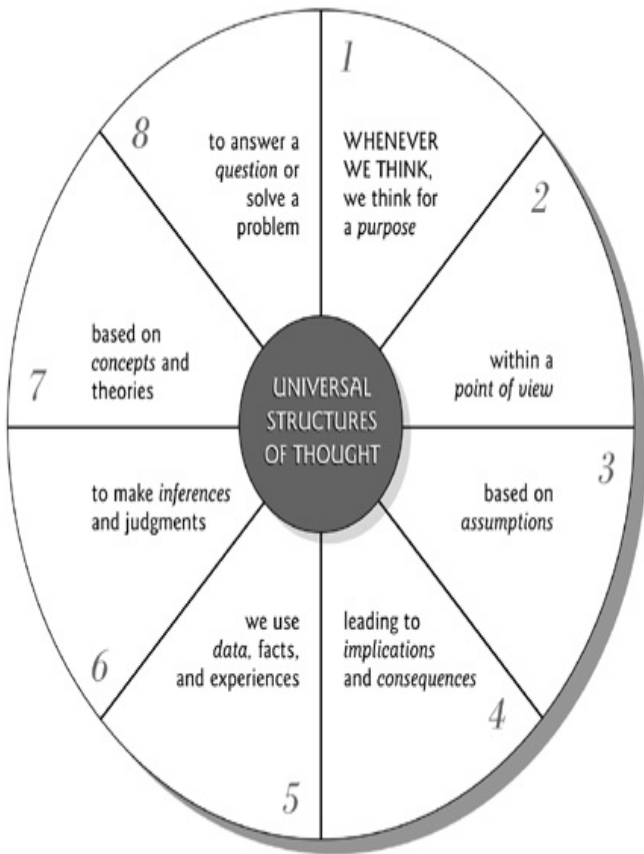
UNIVERSAL STRUCTURES OF THOUGHT

1
WHENEVER WE THINK, we think for a *purpose*

2
within a *point of view*

3
based on *assumptions*

4
leading to *implications* and *consequences*

5
we use *data*, facts, and experiences

6
to make *inferences* and judgments

7
based on *concepts* and theories

8
to answer a *question* or solve a problem